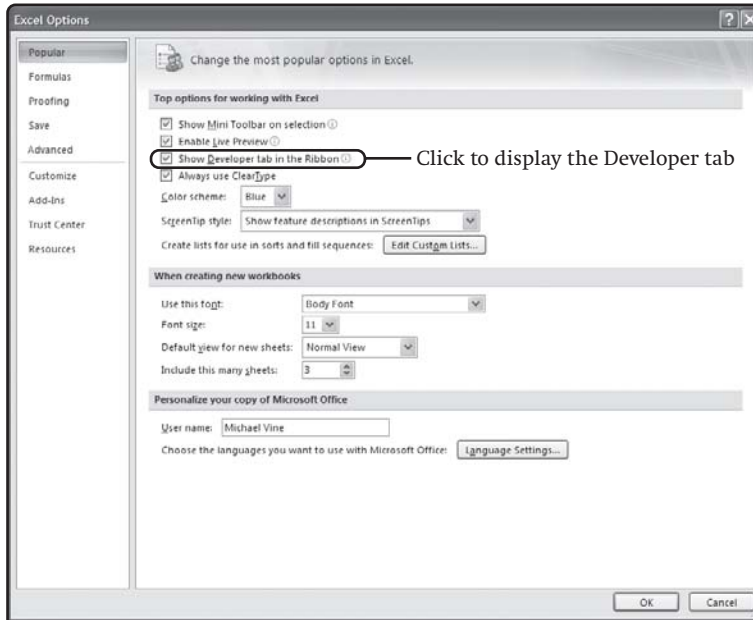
Excel Options

Popular
Formulas
Proofing
Save
Advanced
Customize
Add-Ins
Trust Center
Resources

Change the most popular options in Excel.

Top options for working with Excel

Show Mini Toolbar on selection
Enable Live Preview
Show Developer tab in the Ribbon
Always use ClearType

Click to display the Developer tab

Color scheme: Blue
ScreenTip style: Show feature descriptions in ScreenTips
Create lists for use in sorts and fill sequences: Edit Custom Lists...

When creating new workbooks

Use this font: Body Font
Font size: 11
Default view for new sheets: Normal View
Include this many sheets: 3

Personalize your copy of Microsoft Office

User name: Michael Vine
Choose the languages you want to use with Microsoft Office: Language Settings...

OK
Cancel